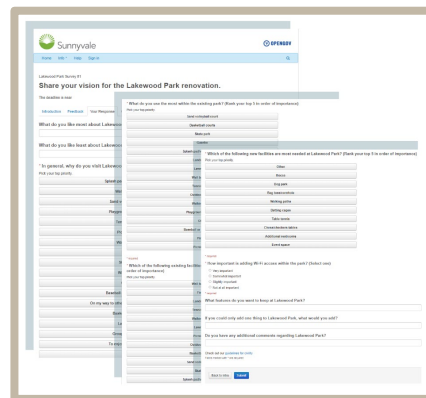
Sunnyvale

OPENGOV

Home Info Help Sign in

Lakewood Park Survey #1

Share your vision for the Lakewood Park renovation.

The deadline is near

Introduction Feedback Your Responses

What do you like most about Lakewood

What do you like least about Lakewood

* In general, why do you visit Lakewood

Pick your top priority

Splash pad

Basketball

On my way to other

To enjoy

What do you use the most within the existing park? (Rank your top 5 in order of importance)

Pick your top priority

Sand volleyball court

Basketball courts

Skate park

Splash pad

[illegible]

* Which of the following existing facilities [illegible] order of importance)

Pick your top priority

Splash pad

* Which of the following new facilities are most needed at Lakewood Park? (Rank your top 5 in order of importance)

Pick your top priority

Bikes

Bocce

Dog park

Bag toss/cornhole

Walking paths

Splash pad

Table tennis

Covered/picnic tables

Additional restrooms

Event space

* How important is adding Wi-Fi access within the park? (Select one)

Very important

Somewhat important

Slightly important

Not at all important

What features do you want to keep at Lakewood Park?

If you could only add one thing to Lakewood Park, what would you add?

Do you have any additional comments regarding Lakewood Park?

Back to Intro

Submit